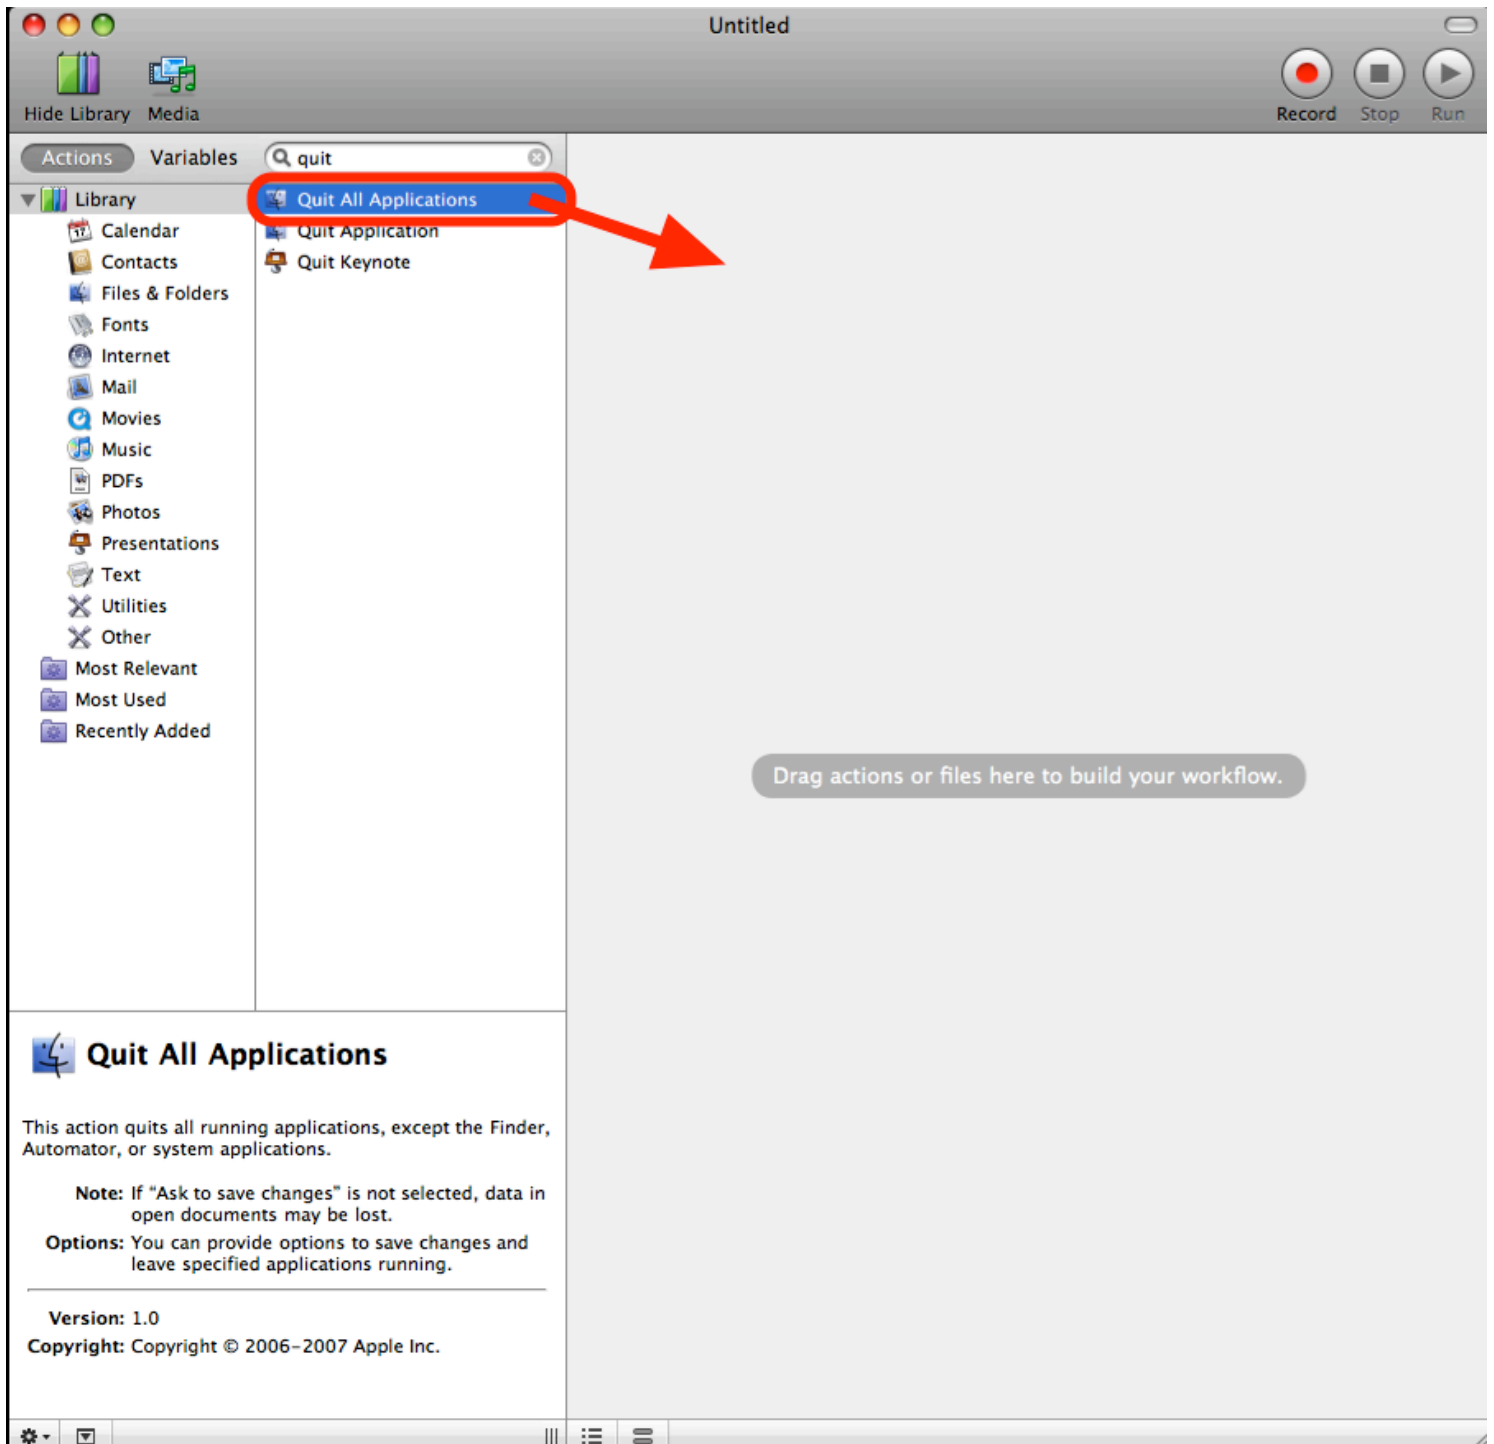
Untitled

Hide Library Media

Record Stop Run

Actions Variables quit

Library
Calendar
Contacts
Files & Folders
Fonts
Internet
Mail
Movies
Music
PDFs
Photos
Presentations
Text
Utilities
Other
Most Relevant
Most Used
Recently Added

Quit All Applications
Quit Application
Quit Keynote

Drag actions or files here to build your workflow.

Quit All Applications

This action quits all running applications, except the Finder, Automator, or system applications.

Note: If "Ask to save changes" is not selected, data in open documents may be lost.

Options: You can provide options to save changes and leave specified applications running.

Version: 1.0

Copyright: Copyright © 2006–2007 Apple Inc.